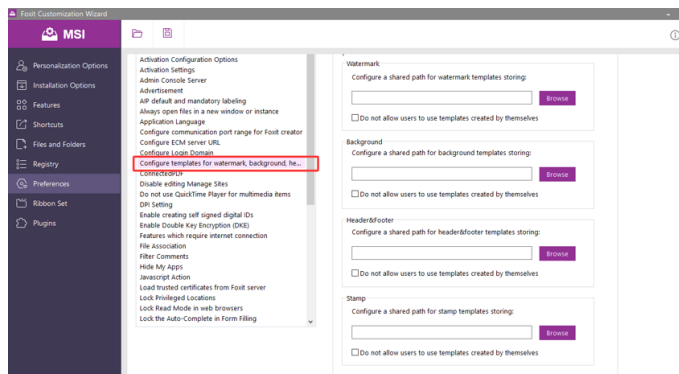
Foxit Customization Wizard

MSI

Personalization Options
Installation Options
Features
Shortcuts
Files and Folders
Registry
Preferences
Ribbon Set
Plugins

Activation Configuration Options
Activation Settings
Admin Console Server
Advertisement
AIP default and mandatory labeling
Always open files in a new window or instance
Application Language
Configure communication port range for Foxit creator
Configure ECM server URL
Configure Login Domain
Configure templates for watermark, background, he...
ConnectedPDF
Disable editing Manage Sites
Do not use QuickTime Player for multimedia items
DPI Setting
Enable creating self signed digital IDs
Enable Double Key Encryption (DKE)
Features which require internet connection
File Association
Filter Comments
Hide My Apps
Javascript Action
Load trusted certificates from Foxit server
Lock Privileged Locations
Lock Read Mode in web browsers
Lock the Auto-Complete in Form Filling

Watermark
Configure a shared path for watermark templates storing:
Browse
Do not allow users to use templates created by themselves

Background
Configure a shared path for background templates storing:
Browse
Do not allow users to use templates created by themselves

Header&Footer
Configure a shared path for header&footer templates storing:
Browse
Do not allow users to use templates created by themselves

Stamp
Configure a shared path for stamp templates storing:
Browse
Do not allow users to use templates created by themselves